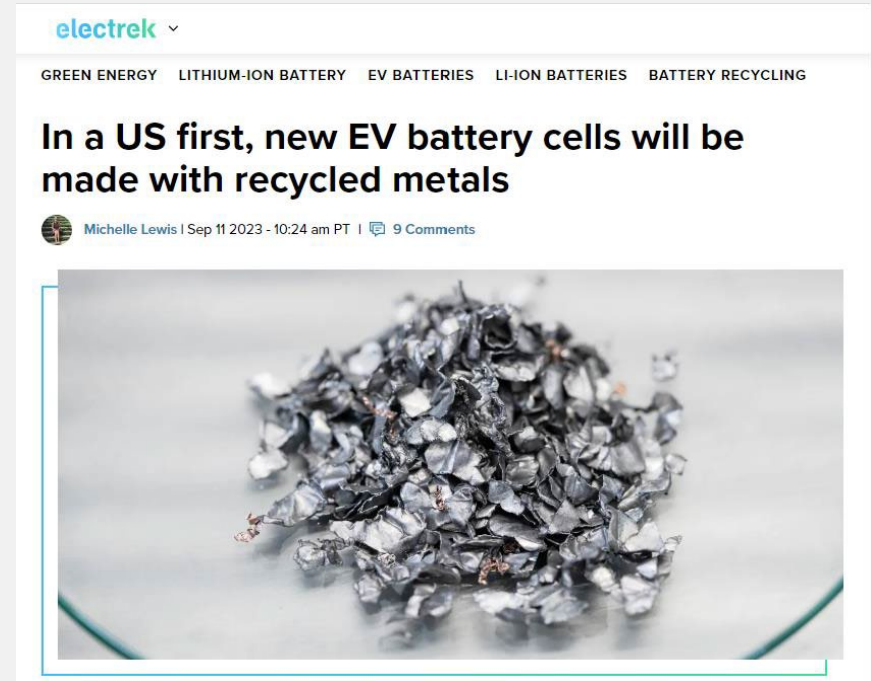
electrek

GREEN ENERGY LITHIUM-ION BATTERY EV BATTERIES LI-ION BATTERIES BATTERY RECYCLING

In a US first, new EV battery cells will be made with recycled metals

Michelle Lewis | Sep 11 2023 - 10:24 am PT | 9 Comments